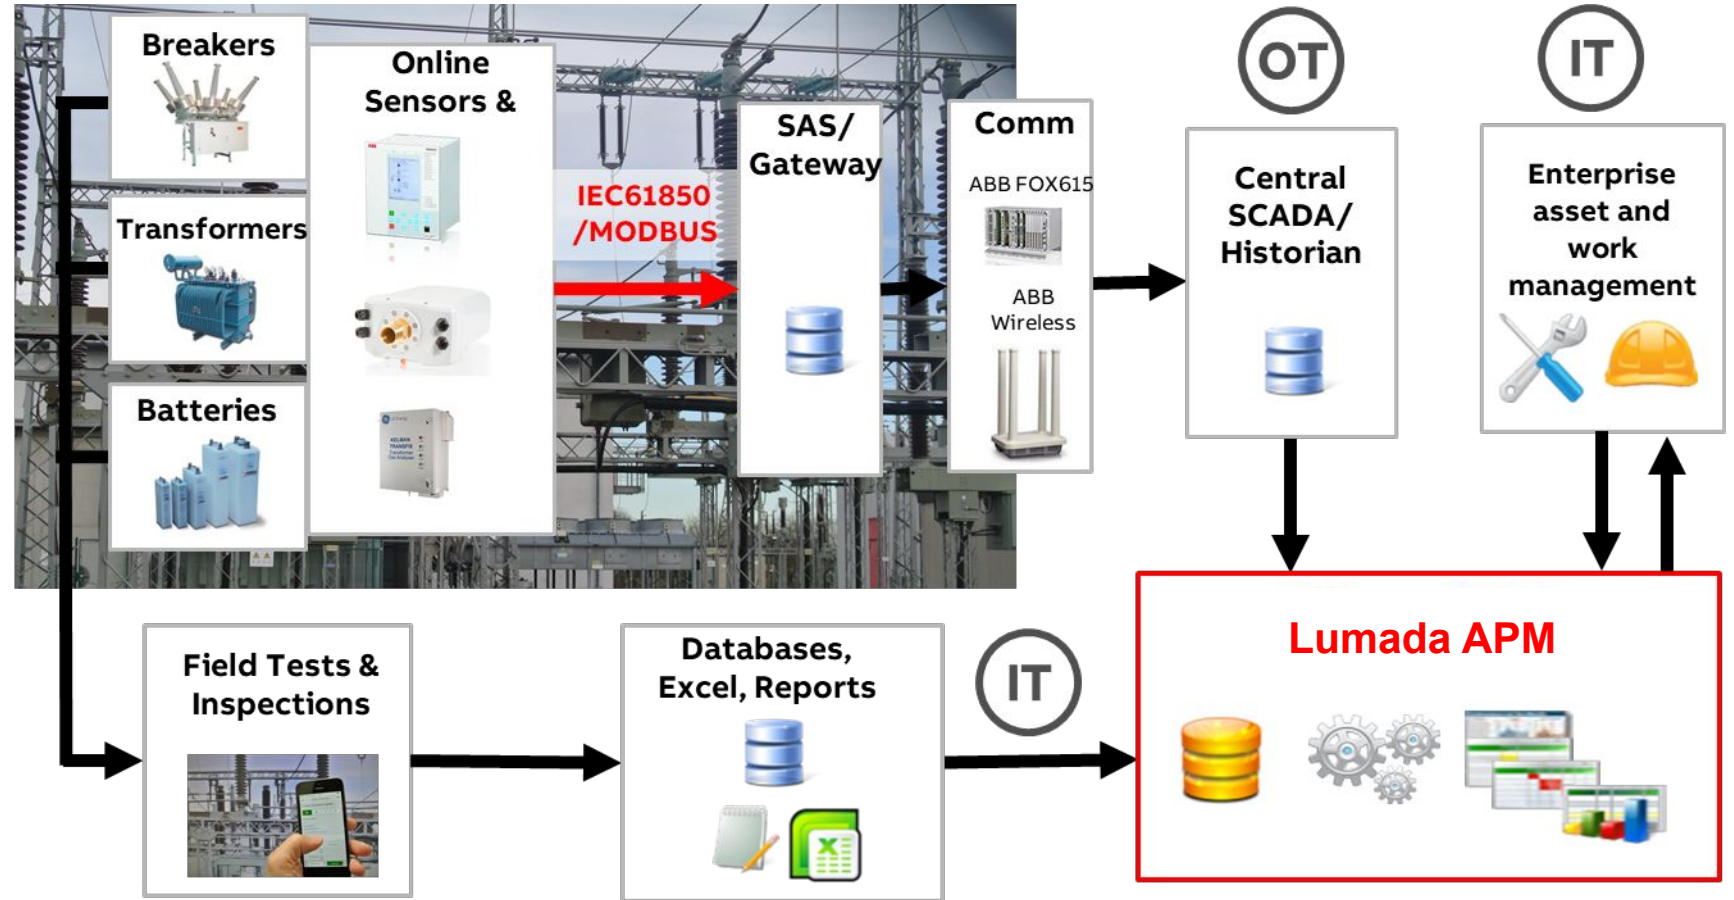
Breakers

Online Sensors &

Transformers

Batteries

IEC61850 /MODBUS

SAS/ Gateway

Comm

ABB FOX615

ABB Wireless

OT

Central SCADA/ Historian

IT

Enterprise asset and work management

Field Tests & Inspections

Databases, Excel, Reports

IT

Lumada APM